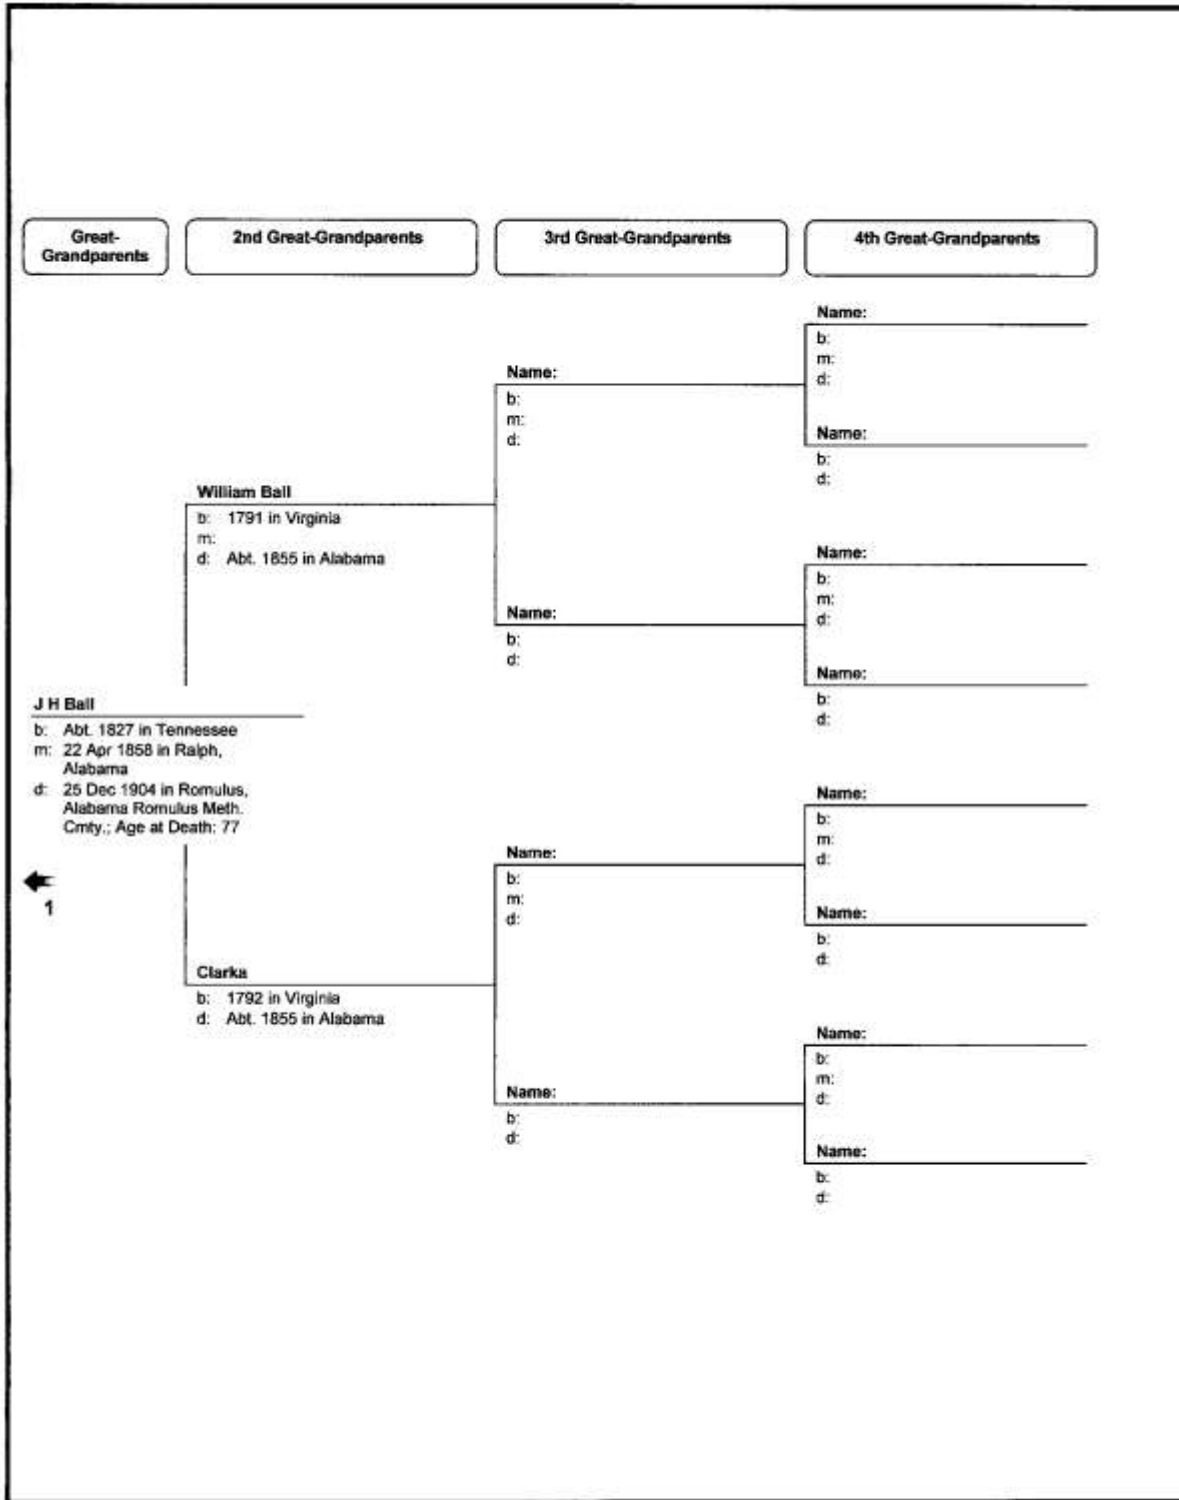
Great-Grandparents

2nd Great-Grandparents

3rd Great-Grandparents

4th Great-Grandparents

Name:
b:
m:
d:

Name:
b:
m:
d:

Name:
b:
d:

William Ball
b: 1791 in Virginia
m:
d: Abt. 1855 in Alabama

Name:
b:
m:
d:

Name:
b:
d:

Name:
b:
d:

J H Ball
b: Abt. 1827 in Tennessee
m: 22 Apr 1858 in Ralph, Alabama
d: 25 Dec 1904 in Romulus, Alabama Romulus Meth. Cmty.; Age at Death: 77

1

Name:
b:
m:
d:

Name:
b:
m:
d:

Name:
b:
d:

Clarka
b: 1792 in Virginia
d: Abt. 1855 in Alabama

Name:
b:
m:
d:

Name:
b:
d:

Name:
b:
d: